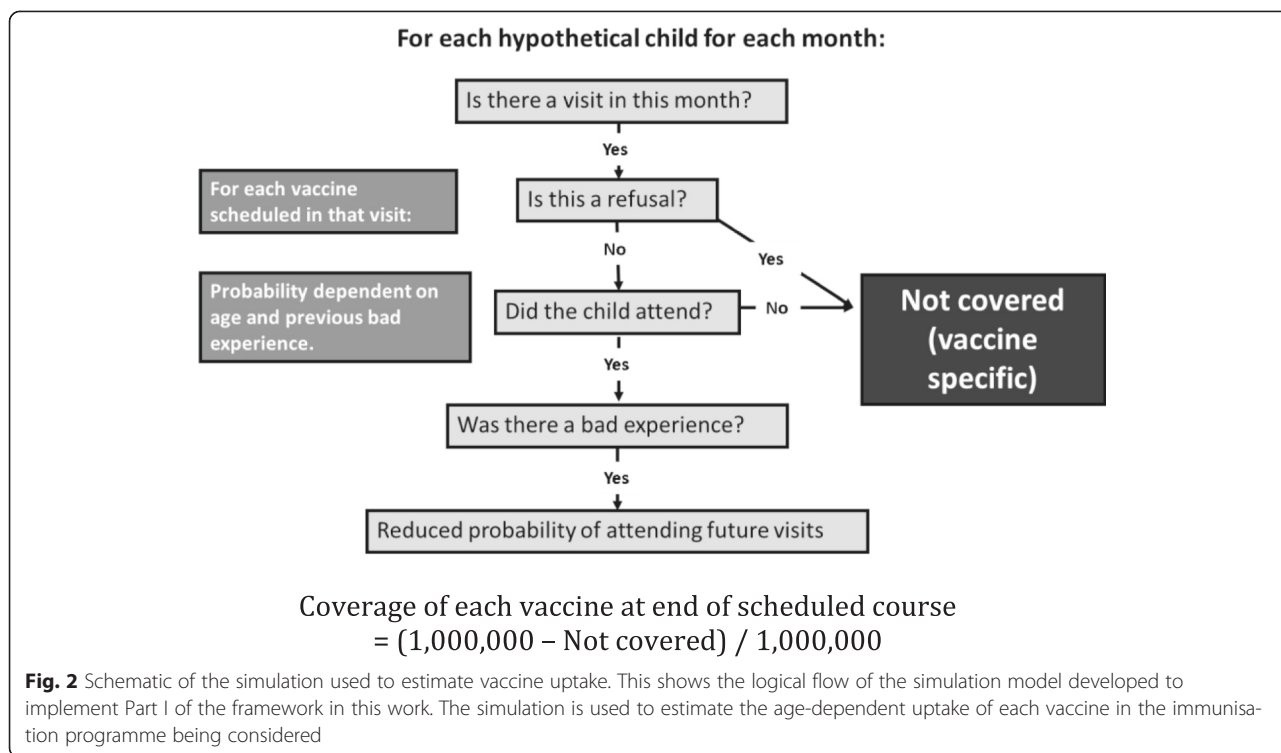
For each hypothetical child for each month:

Is there a visit in this month?

Yes

For each vaccine scheduled in that visit:

Is this a refusal?

No

Yes

Probability dependent on age and previous bad experience.

Did the child attend?

No

Not covered (vaccine specific)

Yes

Was there a bad experience?

Yes

Reduced probability of attending future visits

Coverage of each vaccine at end of scheduled course = (1,000,000 – Not covered) / 1,000,000

**Fig. 2** Schematic of the simulation used to estimate vaccine uptake. This shows the logical flow of the simulation model developed to implement Part I of the framework in this work. The simulation is used to estimate the age-dependent uptake of each vaccine in the immunisation programme being considered